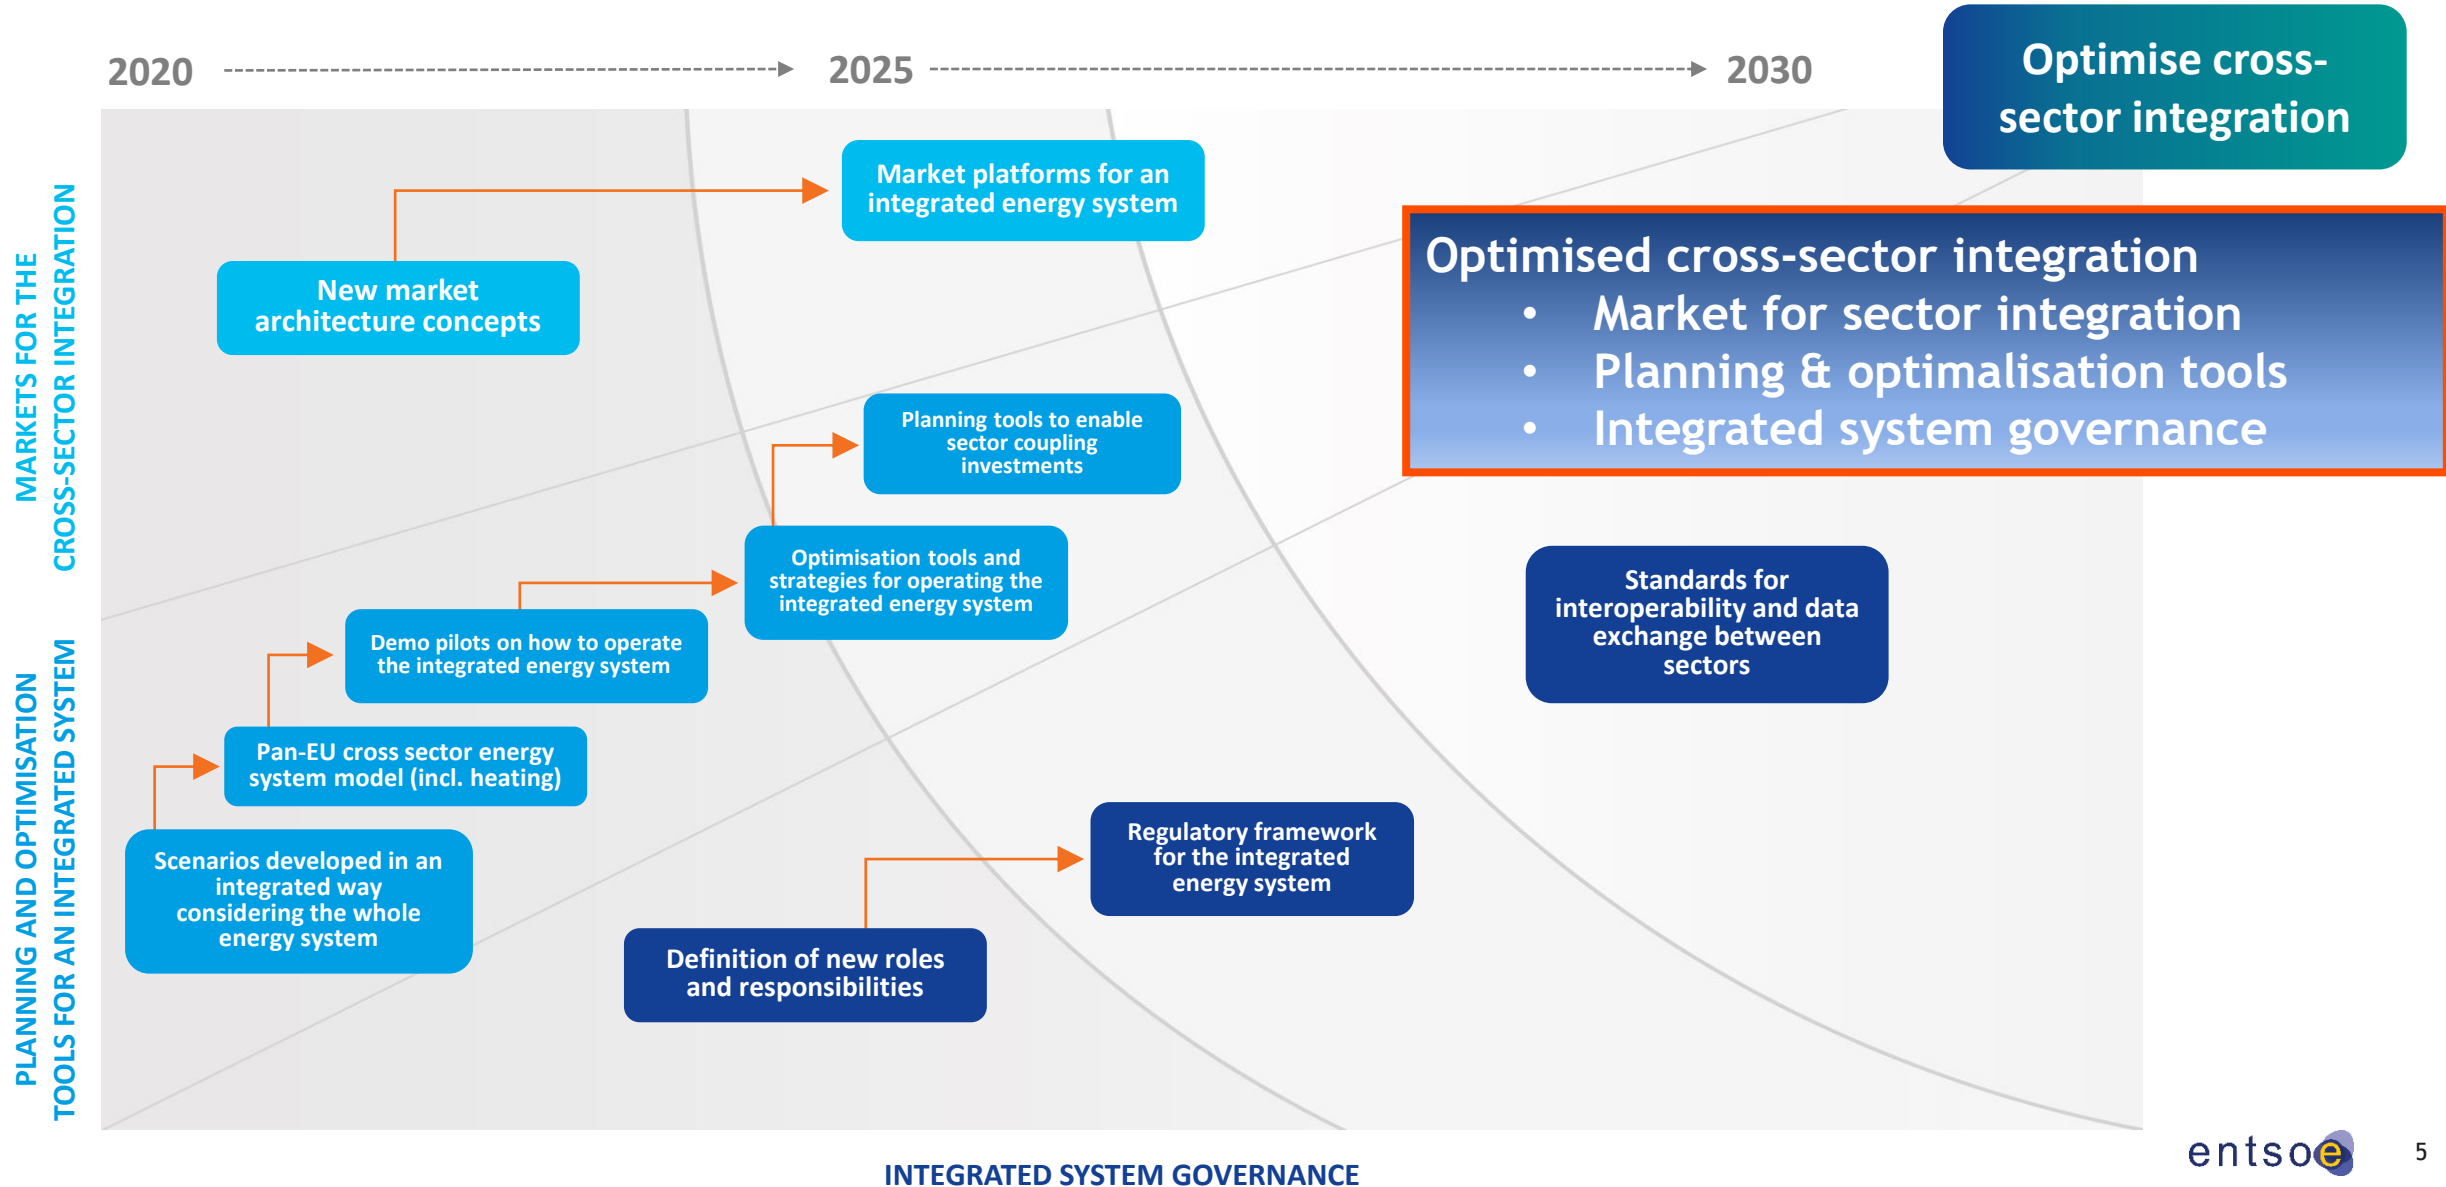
2020 2025 2030

Optimise cross-sector integration

MARKETS FOR THE CROSS-SECTOR INTEGRATION

PLANNING AND OPTIMISATION TOOLS FOR AN INTEGRATED SYSTEM

New market architecture concepts

Market platforms for an integrated energy system

Optimised cross-sector integration
• Market for sector integration
• Planning & optimalisation tools
• Integrated system governance

Planning tools to enable sector coupling investments

Optimisation tools and strategies for operating the integrated energy system

Demo pilots on how to operate the integrated energy system

Pan-EU cross sector energy system model (incl. heating)

Scenarios developed in an integrated way considering the whole energy system

Standards for interoperability and data exchange between sectors

Regulatory framework for the integrated energy system

Definition of new roles and responsibilities

INTEGRATED SYSTEM GOVERNANCE

entsoe

5